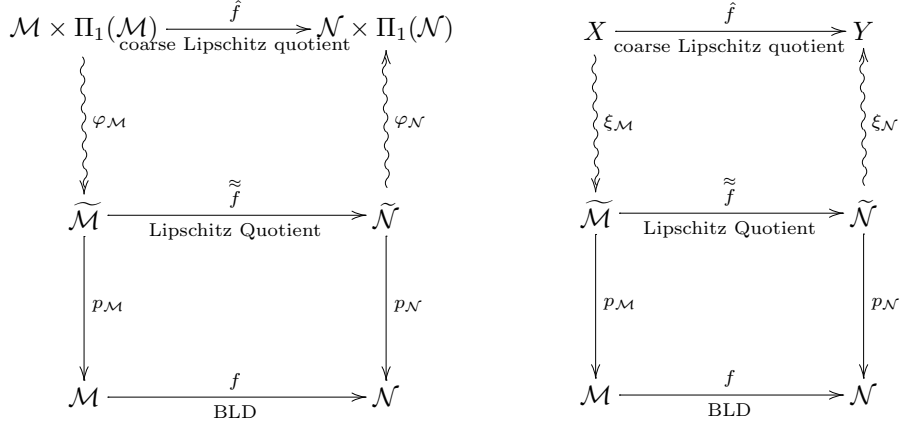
$\mathcal{M} \times \Pi_1(\mathcal{M})$ $\hat{f}$ coarse Lipschitz quotient $\mathcal{N} \times \Pi_1(\mathcal{N})$

$\varphi_{\mathcal{M}}$ $\varphi_{\mathcal{N}}$

$\widetilde{\mathcal{M}}$ $\widetilde{\widetilde{f}}$ Lipschitz Quotient $\widetilde{\mathcal{N}}$

$p_{\mathcal{M}}$ $p_{\mathcal{N}}$

$\mathcal{M}$ $f$ BLD $\mathcal{N}$

$X$ $\hat{f}$ coarse Lipschitz quotient $Y$

$\xi_{\mathcal{M}}$ $\xi_{\mathcal{N}}$

$\widetilde{\mathcal{M}}$ $\widetilde{\widetilde{f}}$ Lipschitz Quotient $\widetilde{\mathcal{N}}$

$p_{\mathcal{M}}$ $p_{\mathcal{N}}$

$\mathcal{M}$ $f$ BLD $\mathcal{N}$